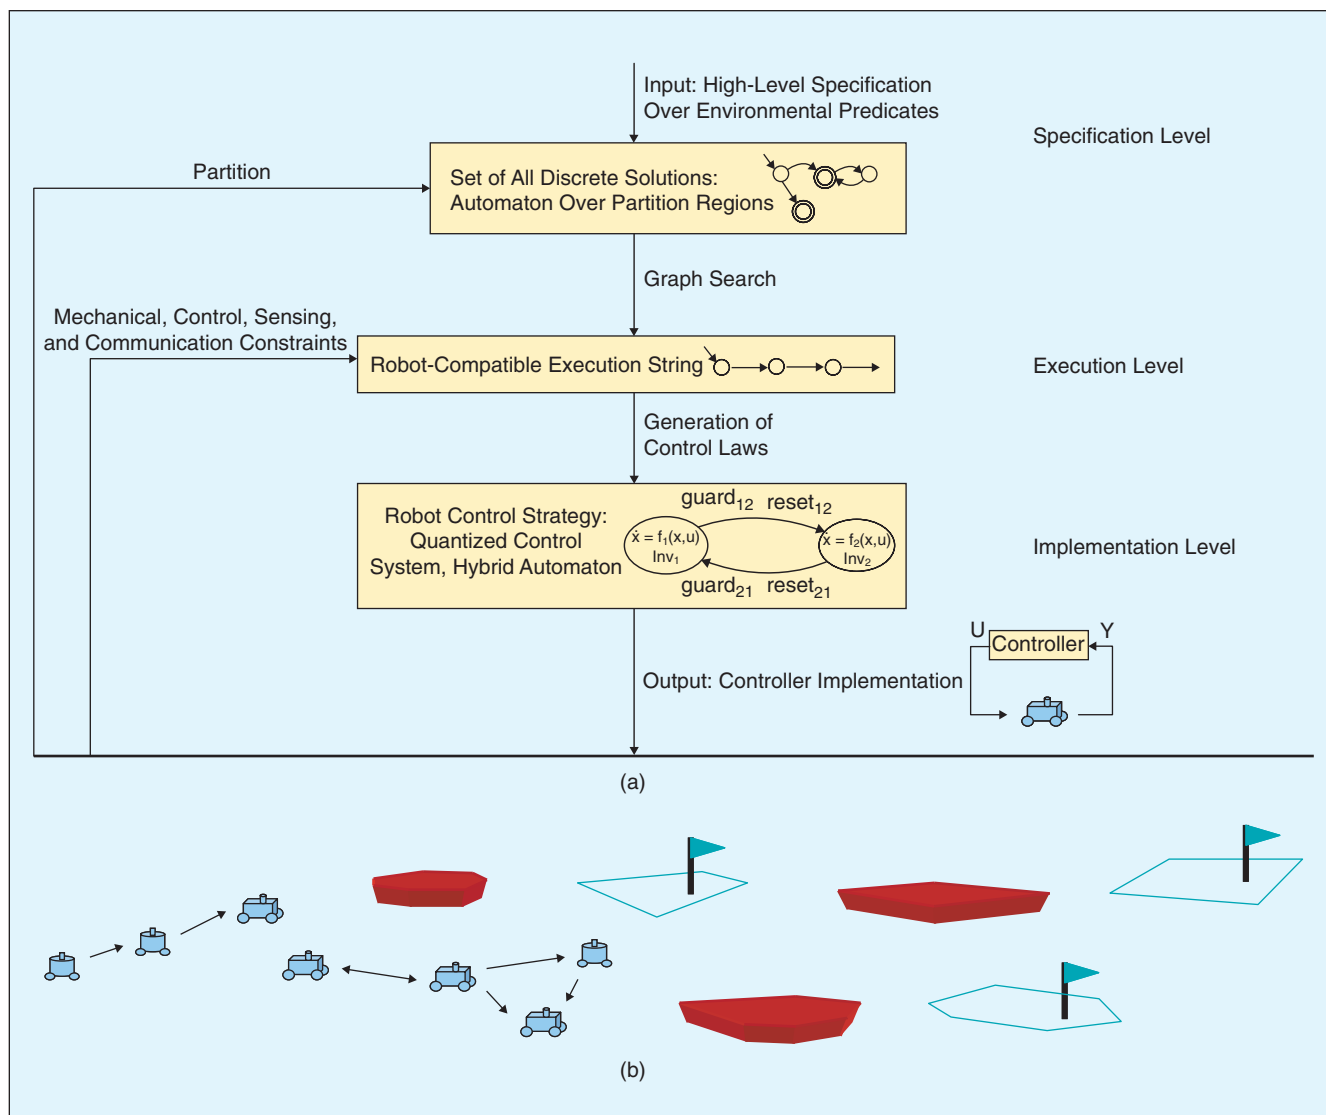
Input: High-Level Specification Over Environmental Predicates

Specification Level

Partition

Set of All Discrete Solutions: Automaton Over Partition Regions

Graph Search

Mechanical, Control, Sensing, and Communication Constraints

Robot-Compatible Execution String

Execution Level

Generation of Control Laws

Robot Control Strategy: Quantized Control System, Hybrid Automaton

$\text{guard}_{12}$ $\text{reset}_{12}$

$\dot{x} = f_1(x,u)$ $\text{Inv}_1$

$\dot{x} = f_2(x,u)$ $\text{Inv}_2$

$\text{guard}_{21}$ $\text{reset}_{21}$

Implementation Level

U Controller Y

Output: Controller Implementation

(a)

(b)